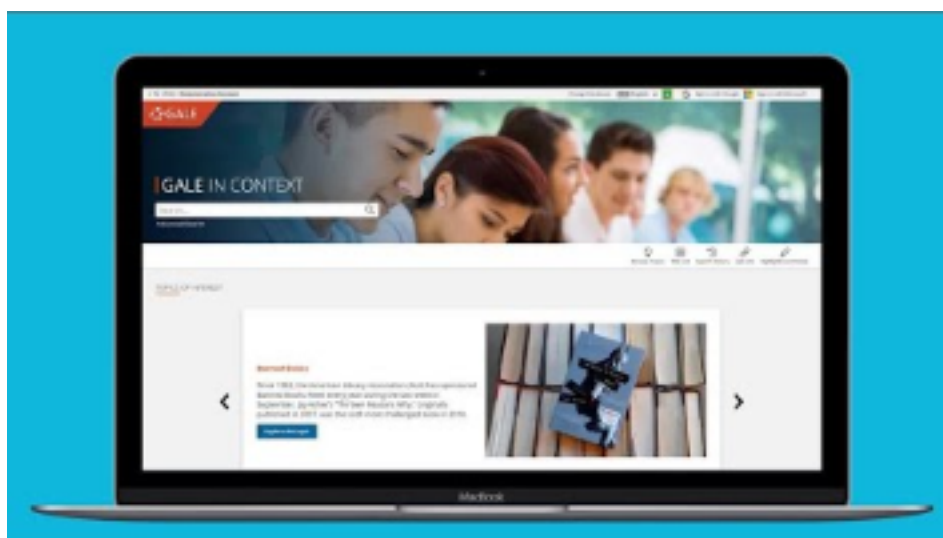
GALE

GALE IN CONTEXT

Search

TOPICS OF INTEREST

Banned Books

Since 1982, the American Library Association (ALA) has sponsored Banned Books Week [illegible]. Jay Asher's "Thirteen Reasons Why," originally published in 2007, was the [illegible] most challenged book in 2018.

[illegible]

MacBook